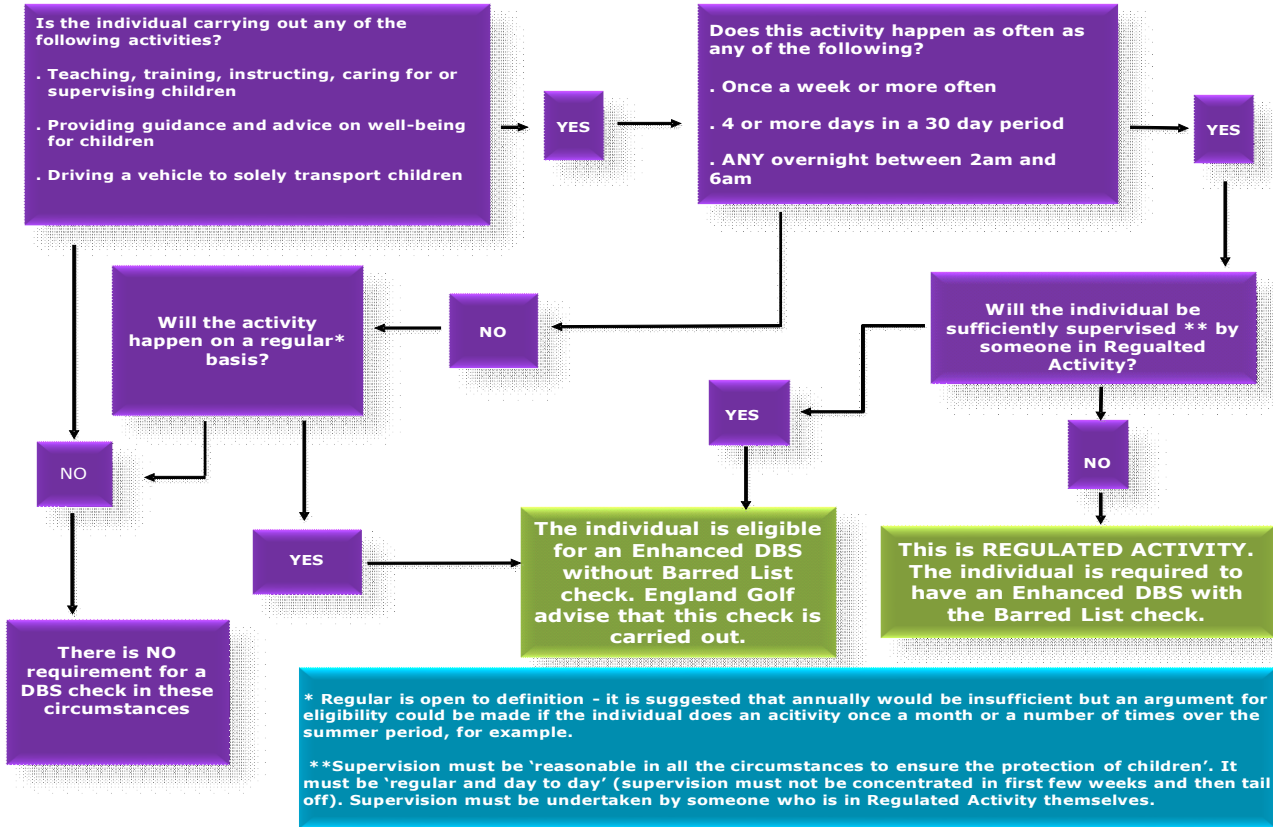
Is the individual carrying out any of the following activities?

. Teaching, training, instructing, caring for or supervising children

. Providing guidance and advice on well-being for children

. Driving a vehicle to solely transport children

YES

Does this activity happen as often as any of the following?

. Once a week or more often

. 4 or more days in a 30 day period

. ANY overnight between 2am and 6am

YES

Will the individual be sufficiently supervised ** by someone in Regualted Activity?

NO

Will the activity happen on a regular* basis?

YES

NO

NO

YES

The individual is eligible for an Enhanced DBS without Barred List check. England Golf advise that this check is carried out.

This is REGULATED ACTIVITY. The individual is required to have an Enhanced DBS with the Barred List check.

There is NO requirement for a DBS check in these circumstances

* Regular is open to definition - it is suggested that annually would be insufficient but an argument for eligibility could be made if the individual does an acitivity once a month or a number of times over the summer period, for example.

**Supervision must be 'reasonable in all the circumstances to ensure the protection of children'. It must be 'regular and day to day' (supervision must not be concentrated in first few weeks and then tail off). Supervision must be undertaken by someone who is in Regulated Activity themselves.